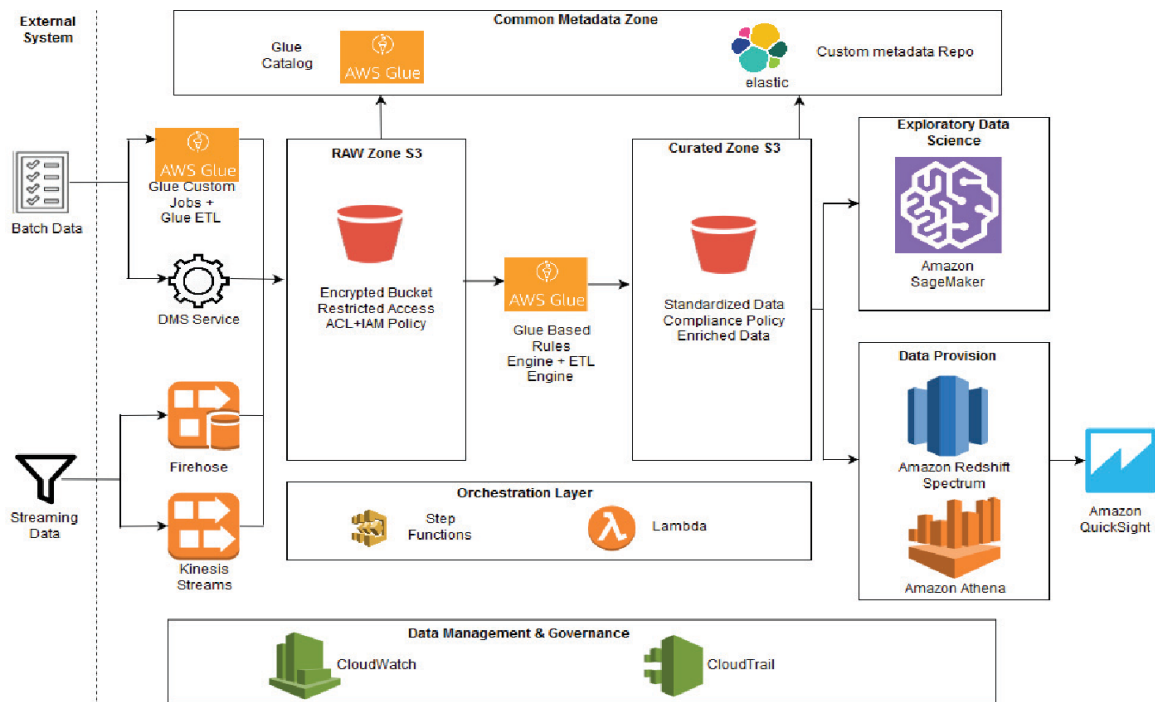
External System

Common Metadata Zone

Glue Catalog

AWS Glue

elastic

Custom metadata Repo

Batch Data

AWS Glue

Glue Custom Jobs + Glue ETL

DMS Service

RAW Zone S3

Encrypted Bucket Restricted Access ACL+IAM Policy

AWS Glue

Glue Based Rules Engine + ETL Engine

Curated Zone S3

Standardized Data Compliance Policy Enriched Data

Exploratory Data Science

Amazon SageMaker

Data Provision

Amazon Redshift Spectrum

Amazon Athena

Amazon QuickSight

Streaming Data

Firehose

Kinesis Streams

Orchestration Layer

Step Functions

Lambda

Data Management & Governance

CloudWatch

CloudTrail